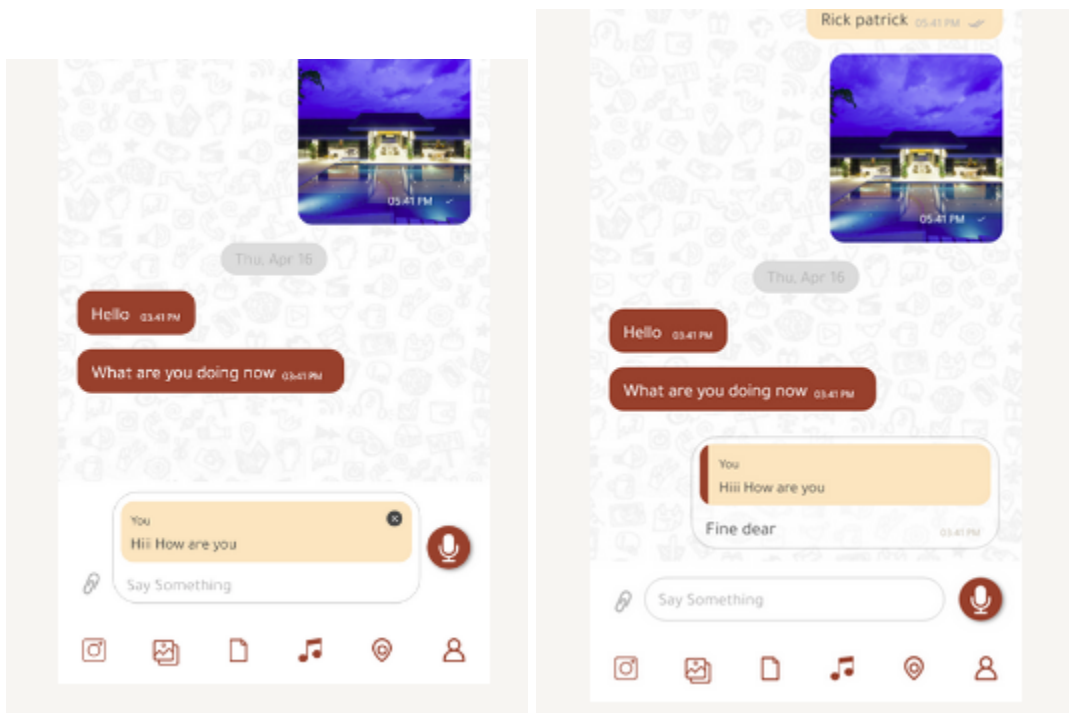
05:41 PM

Thu, Apr 16

Hello 03:41 PM

What are you doing now 03:41 PM

You
Hiii How are you

Say Something

Rick patrick 05:41 PM

05:41 PM

Thu, Apr 16

Hello 03:41 PM

What are you doing now 03:41 PM

You
Hiii How are you
Fine dear 03:41 PM

Say Something